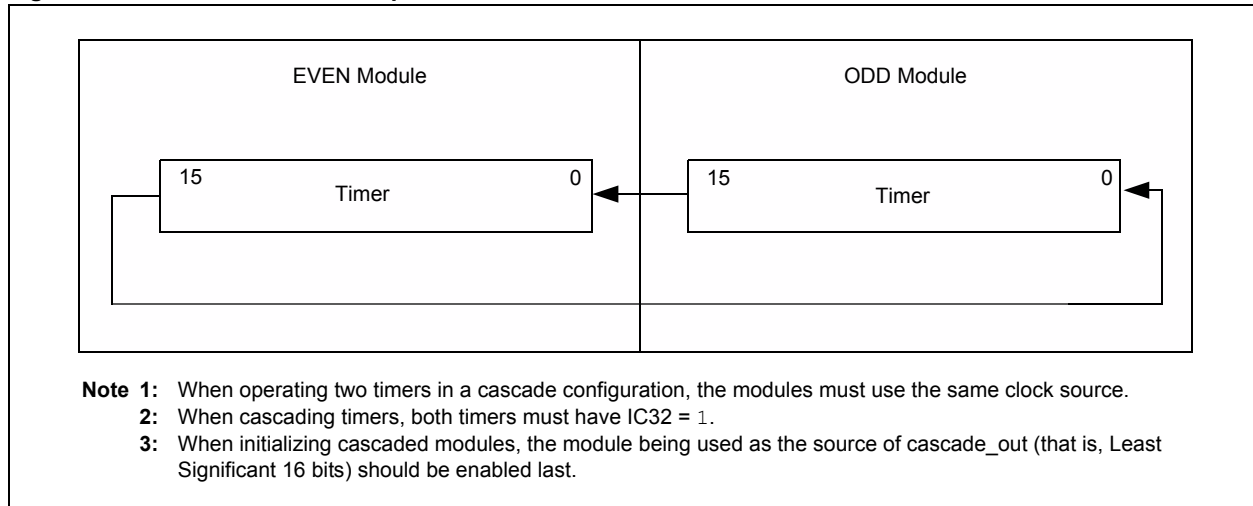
EVEN Module

ODD Module

15

Timer

0

15

Timer

0

**Note 1:** When operating two timers in a cascade configuration, the modules must use the same clock source.

**2:** When cascading timers, both timers must have IC32 = 1.

**3:** When initializing cascaded modules, the module being used as the source of cascade_out (that is, Least Significant 16 bits) should be enabled last.